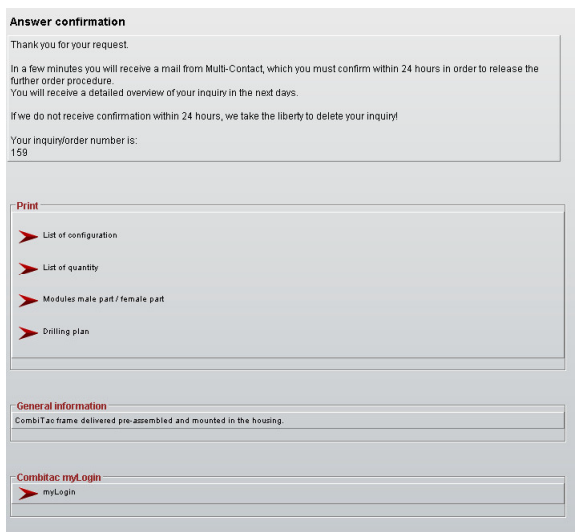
Answer confirmation

Thank you for your request.

In a few minutes you will receive a mail from Multi-Contact, which you must confirm within 24 hours in order to release the further order procedure.
You will receive a detailed overview of your inquiry in the next days.

If we do not receive confirmation within 24 hours, we take the liberty to delete your inquiry!

Your inquiry/order number is:
159

Print

List of configuration

List of quantity

Modules male part / female part

Drilling plan

General information

CombiTac frame delivered pre-assembled and mounted in the housing.

Combitac myLogin

myLogin